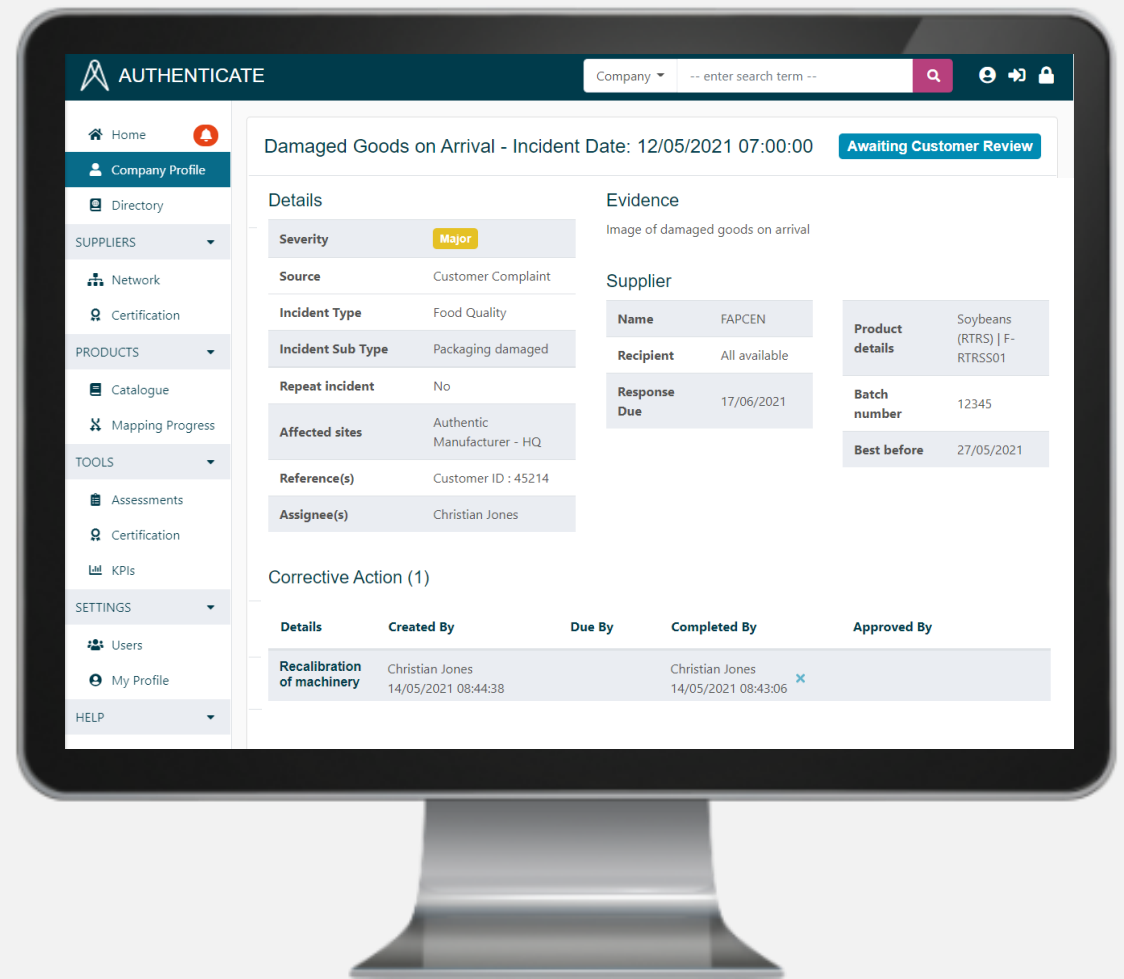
AUTHENTICATE

Company

-- enter search term --

Home

Company Profile

Directory

SUPPLIERS

Network

Certification

PRODUCTS

Catalogue

Mapping Progress

TOOLS

Assessments

Certification

KPIs

SETTINGS

Users

My Profile

HELP

Damaged Goods on Arrival - Incident Date: 12/05/2021 07:00:00

Awaiting Customer Review

Details

| Severity | Major |
|---|---|
| Source | Customer Complaint |
| Incident Type | Food Quality |
| Incident Sub Type | Packaging damaged |
| Repeat incident | No |
| Affected sites | Authentic Manufacturer - HQ |
| Reference(s) | Customer ID : 45214 |
| Assignee(s) | Christian Jones |

Evidence

Image of damaged goods on arrival

Supplier

| Name | FAPCEN |
|---|---|
| Recipient | All available |
| Response Due | 17/06/2021 |

| Product details | Soybeans (RTRS) \| F-RTRSS01 |
|---|---|
| Batch number | 12345 |
| Best before | 27/05/2021 |

Corrective Action (1)

| Details | Created By | Due By | Completed By | Approved By |
|---|---|---|---|---|
| Recalibration of machinery | Christian Jones 14/05/2021 08:44:38 | | Christian Jones 14/05/2021 08:43:06 × | |